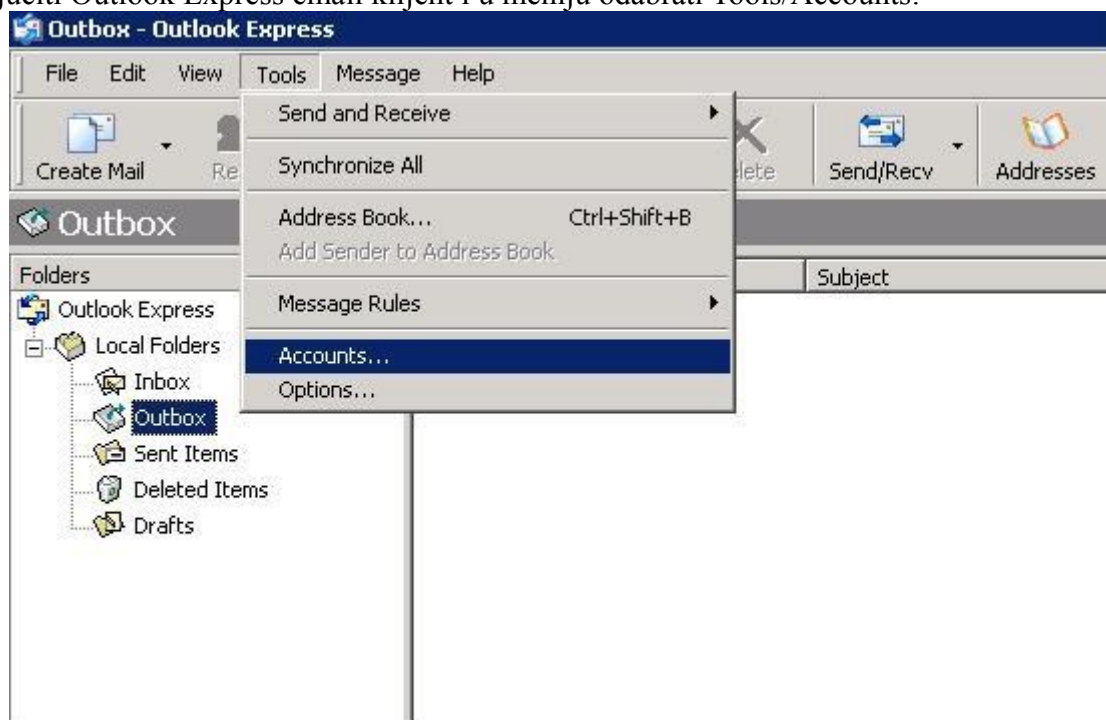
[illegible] Outlook Express email klijent i u meniju odabrati Tools/Accounts.

Outbox - Outlook Express

File Edit View Tools Message Help

Create Mail Re

Send and Receive
Synchronize All
Address Book... Ctrl+Shift+B
Add Sender to Address Book
Message Rules
Accounts...
Options...

lete Send/Recv Addresses

Outbox

Folders

Subject

Outlook Express
Local Folders
Inbox
Outbox
Sent Items
Deleted Items
Drafts